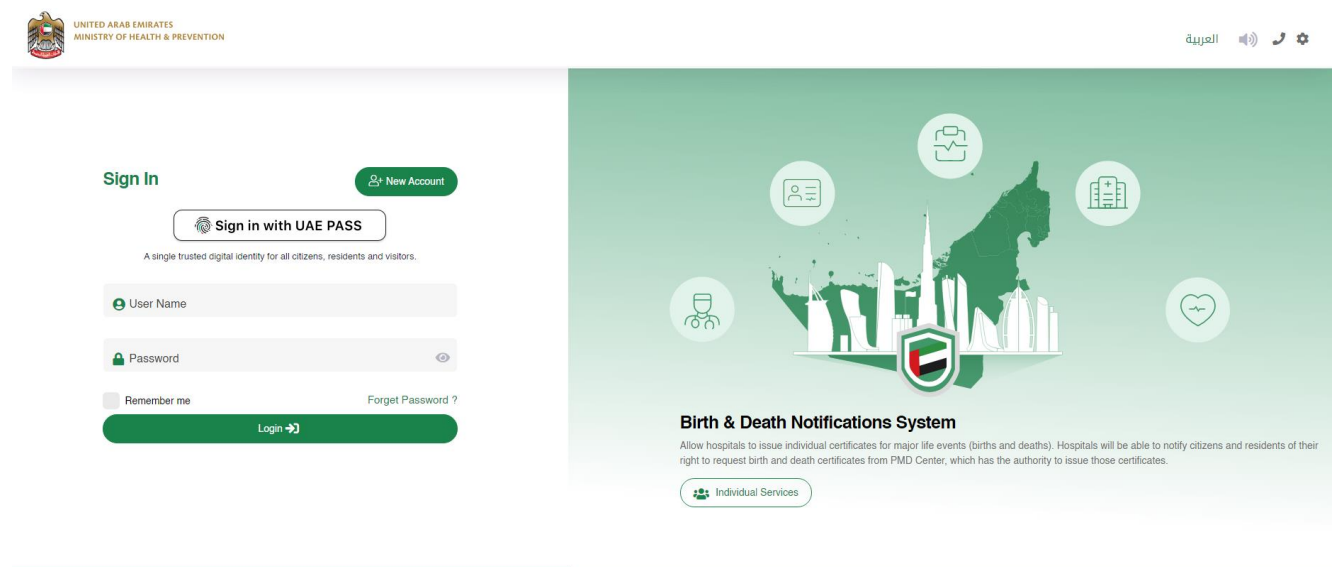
UNITED ARAB EMIRATES
MINISTRY OF HEALTH & PREVENTION

العربية

Sign In

New Account

Sign in with UAE PASS

A single trusted digital identity for all citizens, residents and visitors.

User Name

Password

Remember me

Forget Password ?

Login

Birth & Death Notifications System

Allow hospitals to issue individual certificates for major life events (births and deaths). Hospitals will be able to notify citizens and residents of their right to request birth and death certificates from PMD Center, which has the authority to issue those certificates.

Individual Services